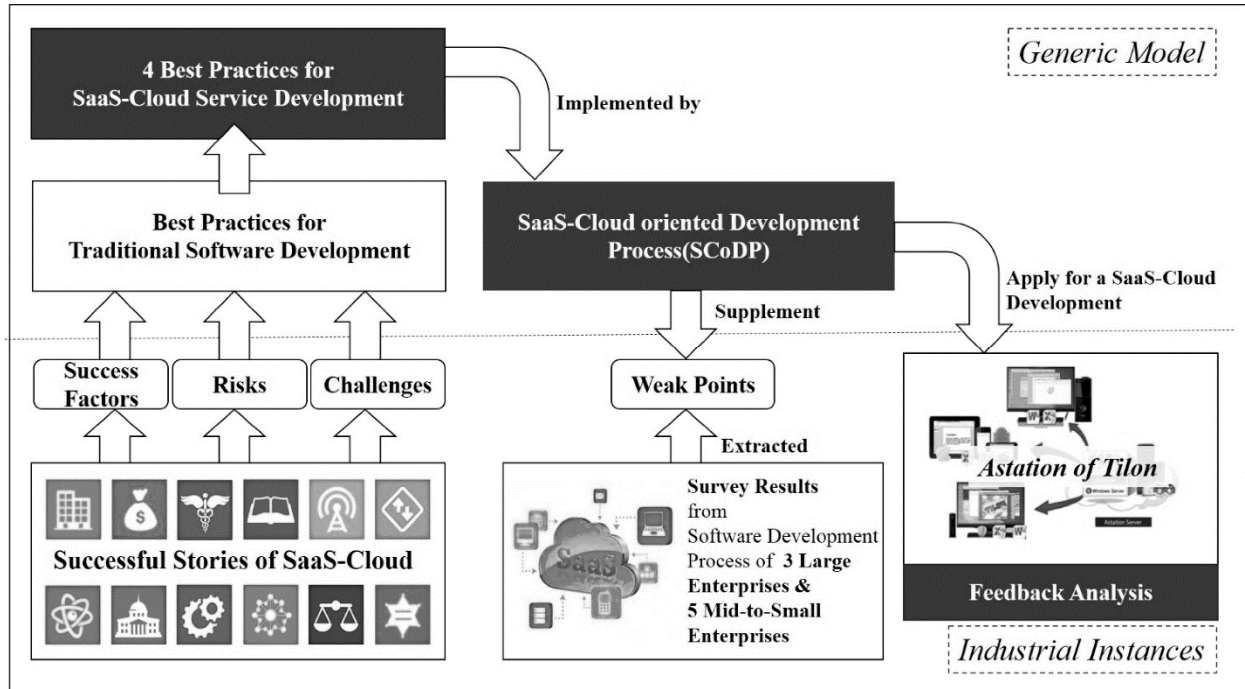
4 Best Practices for SaaS-Cloud Service Development

Generic Model

Implemented by

Best Practices for Traditional Software Development

SaaS-Cloud oriented Development Process(SCoDP)

Apply for a SaaS-Cloud Development

Supplement

Success Factors

Risks

Challenges

Weak Points

Extracted

Successful Stories of SaaS-Cloud

SaaS

Survey Results from Software Development Process of 3 Large Enterprises & 5 Mid-to-Small Enterprises

Astation of Tilon

Windows Server

Astation Server

Feedback Analysis

Industrial Instances